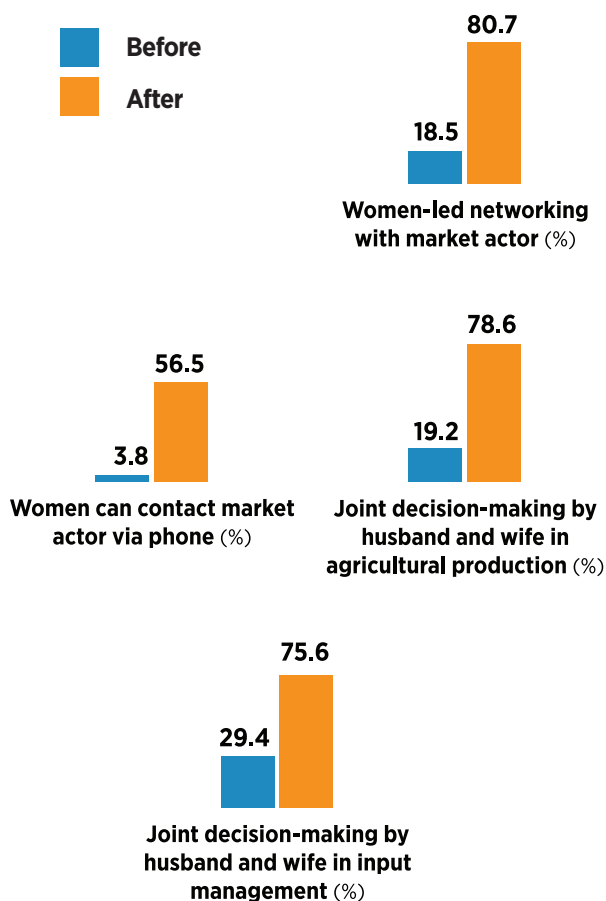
Before

After

18.5

80.7

Women-led networking with market actor (%)

3.8

56.5

Women can contact market actor via phone (%)

19.2

78.6

Joint decision-making by husband and wife in agricultural production (%)

29.4

75.6

Joint decision-making by husband and wife in input management (%)